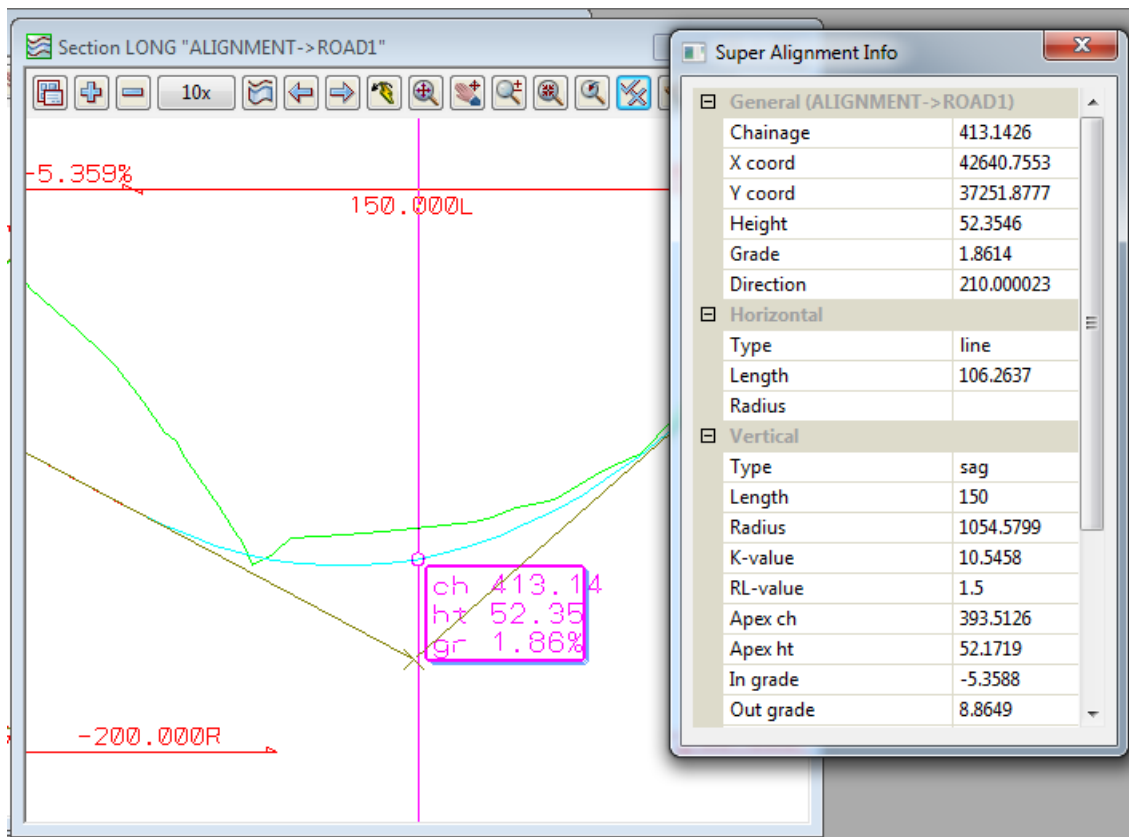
Section LONG "ALIGNMENT->ROAD1"

10x

-5.359%

150.000L

ch 413.14
ht 52.35
gr 1.86%

-200.000R

Super Alignment Info

General (ALIGNMENT->ROAD1)

| | |
|---|---|
| Chainage | 413.1426 |
| X coord | 42640.7553 |
| Y coord | 37251.8777 |
| Height | 52.3546 |
| Grade | 1.8614 |
| Direction | 210.000023 |

Horizontal

| | |
|---|---|
| Type | line |
| Length | 106.2637 |
| Radius | |

Vertical

| | |
|---|---|
| Type | sag |
| Length | 150 |
| Radius | 1054.5799 |
| K-value | 10.5458 |
| RL-value | 1.5 |
| Apex ch | 393.5126 |
| Apex ht | 52.1719 |
| In grade | -5.3588 |
| Out grade | 8.8649 |